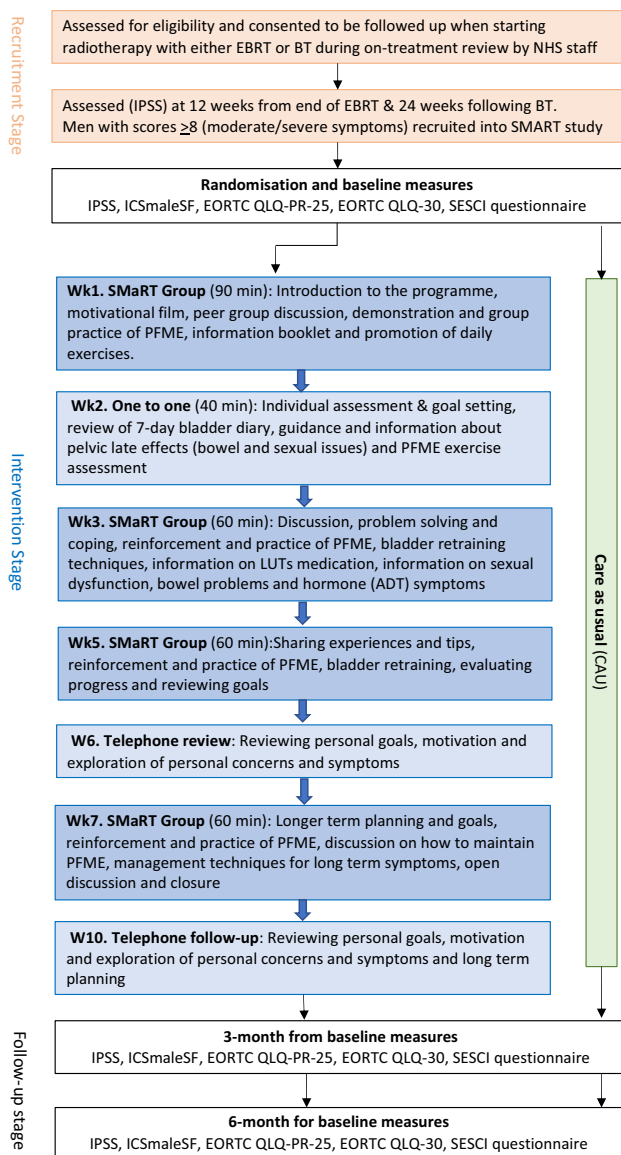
Recruitment Stage

Assessed for eligibility and consented to be followed up when starting radiotherapy with either EBRT or BT during on-treatment review by NHS staff

Assessed (IPSS) at 12 weeks from end of EBRT & 24 weeks following BT. Men with scores $\geq$8 (moderate/severe symptoms) recruited into SMART study

**Randomisation and baseline measures**
IPSS, ICSmaleSF, EORTC QLQ-PR-25, EORTC QLQ-30, SESCI questionnaire

Intervention Stage

**Wk1. SMaRT Group** (90 min): Introduction to the programme, motivational film, peer group discussion, demonstration and group practice of PFME, information booklet and promotion of daily exercises.

**Wk2. One to one** (40 min): Individual assessment & goal setting, review of 7-day bladder diary, guidance and information about pelvic late effects (bowel and sexual issues) and PFME exercise assessment

**Wk3. SMaRT Group** (60 min): Discussion, problem solving and coping, reinforcement and practice of PFME, bladder retraining techniques, information on LUTs medication, information on sexual dysfunction, bowel problems and hormone (ADT) symptoms

**Wk5. SMaRT Group** (60 min):Sharing experiences and tips, reinforcement and practice of PFME, bladder retraining, evaluating progress and reviewing goals

**W6. Telephone review**: Reviewing personal goals, motivation and exploration of personal concerns and symptoms

**Wk7. SMaRT Group** (60 min): Longer term planning and goals, reinforcement and practice of PFME, discussion on how to maintain PFME, management techniques for long term symptoms, open discussion and closure

**W10. Telephone follow-up**: Reviewing personal goals, motivation and exploration of personal concerns and symptoms and long term planning

**Care as usual** (CAU)

Follow-up stage

**3-month from baseline measures**
IPSS, ICSmaleSF, EORTC QLQ-PR-25, EORTC QLQ-30, SESCI questionnaire

**6-month for baseline measures**
IPSS, ICSmaleSF, EORTC QLQ-PR-25, EORTC QLQ-30, SESCI questionnaire